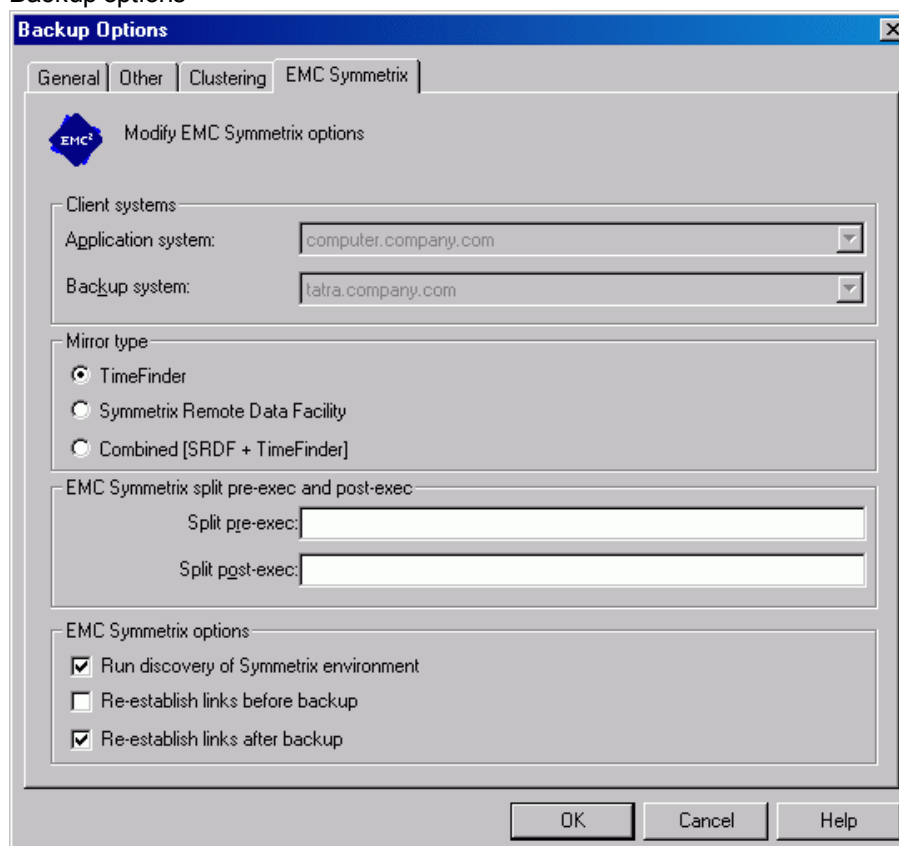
Backup options

Backup Options

General | Other | Clustering | EMC Symmetrix

EMC²

Modify EMC Symmetrix options

Client systems

Application system: computer.company.com

Backup system: tatra.company.com

Mirror type

TimeFinder

Symmetrix Remote Data Facility

Combined [SRDF + TimeFinder]

EMC Symmetrix split pre-exec and post-exec

Split pre-exec:

Split post-exec:

EMC Symmetrix options

Run discovery of Symmetrix environment

Re-establish links before backup

Re-establish links after backup

OK Cancel Help